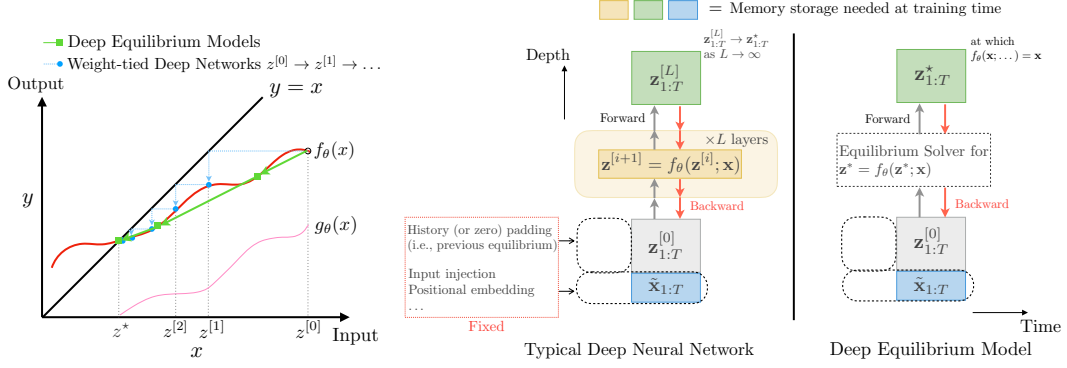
= Memory storage needed at training time

Deep Equilibrium Models
Weight-tied Deep Networks $z^{[0]} \to z^{[1]} \to \dots$

Output

$y = x$

$f_\theta(x)$

$y$

$g_\theta(x)$

$z^\star$ $z^{[2]}$ $z^{[1]}$ $z^{[0]}$ Input

$x$

Depth

$\mathbf{z}_{1:T}^{[L]} \to \mathbf{z}_{1:T}^{\star}$ as $L \to \infty$

$\mathbf{z}_{1:T}^{[L]}$

Forward

$\times L$ layers

$\mathbf{z}^{[i+1]} = f_\theta(\mathbf{z}^{[i]}; \mathbf{x})$

Backward

History (or zero) padding (i.e., previous equilibrium)

Input injection
Positional embedding
. . .

Fixed

$\mathbf{z}_{1:T}^{[0]}$

$\tilde{\mathbf{x}}_{1:T}$

Typical Deep Neural Network

at which $f_\theta(\mathbf{x}; \dots) = \mathbf{x}$

$\mathbf{z}_{1:T}^{\star}$

Forward

Equilibrium Solver for $\mathbf{z}^* = f_\theta(\mathbf{z}^*; \mathbf{x})$

Backward

$\mathbf{z}_{1:T}^{[0]}$

$\tilde{\mathbf{x}}_{1:T}$

Time

Deep Equilibrium Model